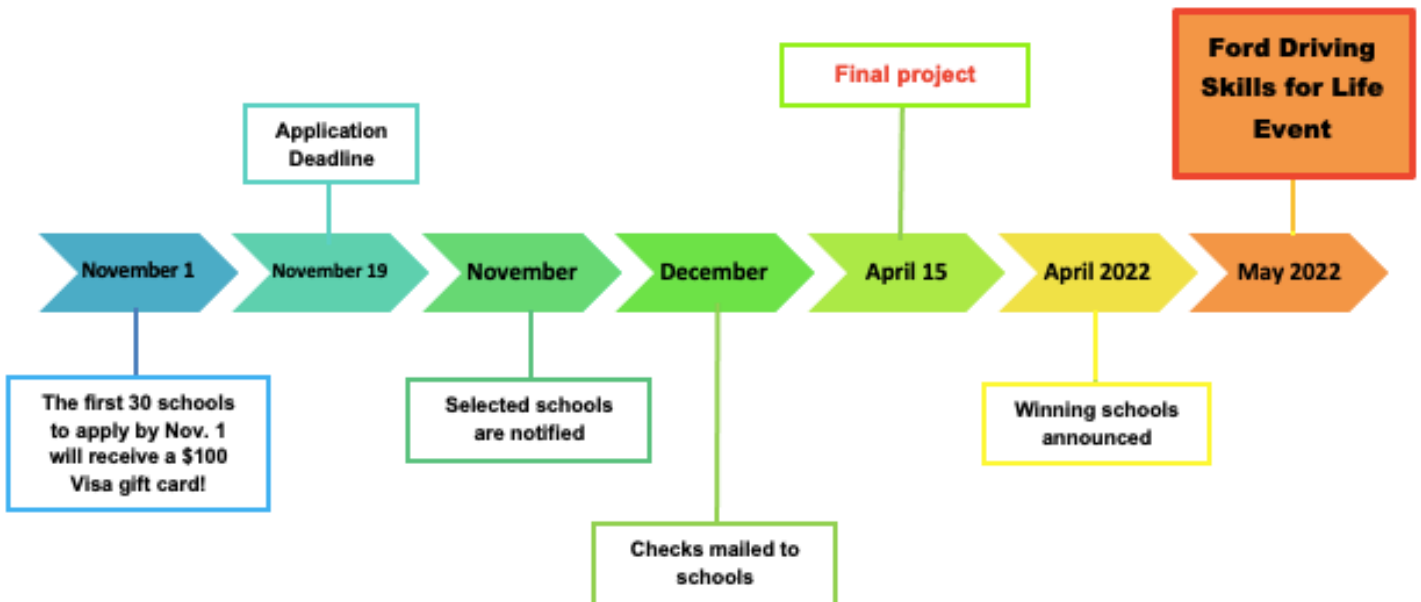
Ford Driving Skills for Life Event

Final project

Application Deadline

November 1

November 19

November

December

April 15

April 2022

May 2022

The first 30 schools to apply by Nov. 1 will receive a $100 Visa gift card!

Selected schools are notified

Checks mailed to schools

Winning schools announced